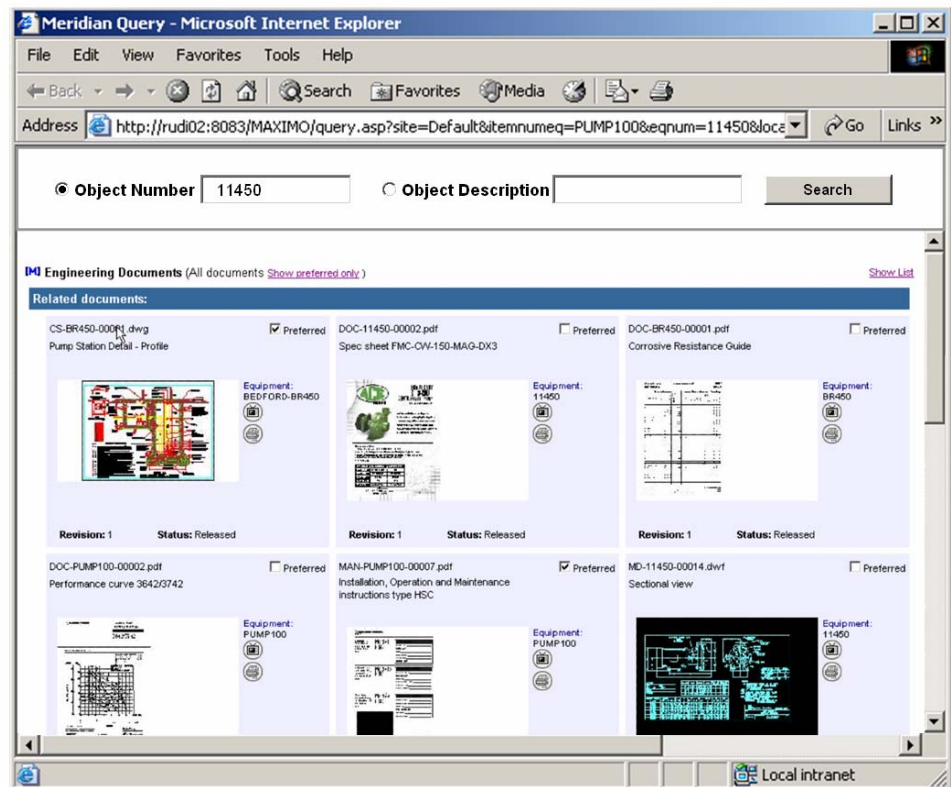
Meridian Query - Microsoft Internet Explorer

File Edit View Favorites Tools Help

Back Search Favorites Media

Address http://rudi02:8083/MAXIMO/query.asp?site=Default&itemnumeq=PUMP100&eqnum=11450&loca Go Links »

Object Number 11450 Object Description Search

Engineering Documents (All documents Show preferred only ) Show List

Related documents:

CS-BR450-00001.dwg Preferred
Pump Station Detail - Profile
Equipment: BEDFORD-BR450
Revision: 1 Status: Released

DOC-11450-00002.pdf Preferred
Spec sheet FMC-CW-150-MAG-DX3
Equipment: 11450
Revision: 1 Status: Released

DOC-BR450-00001.pdf Preferred
Corrosive Resistance Guide
Equipment: BR450
Revision: 1 Status: Released

DOC-PUMP100-00002.pdf Preferred
Performance curve 3642/3742
Equipment: PUMP100

MAN-PUMP100-00007.pdf Preferred
Installation, Operation and Maintenance instructions type HSC
Equipment: PUMP100

MD-11450-00014.dwf Preferred
Sectional view
Equipment: 11450

Local intranet